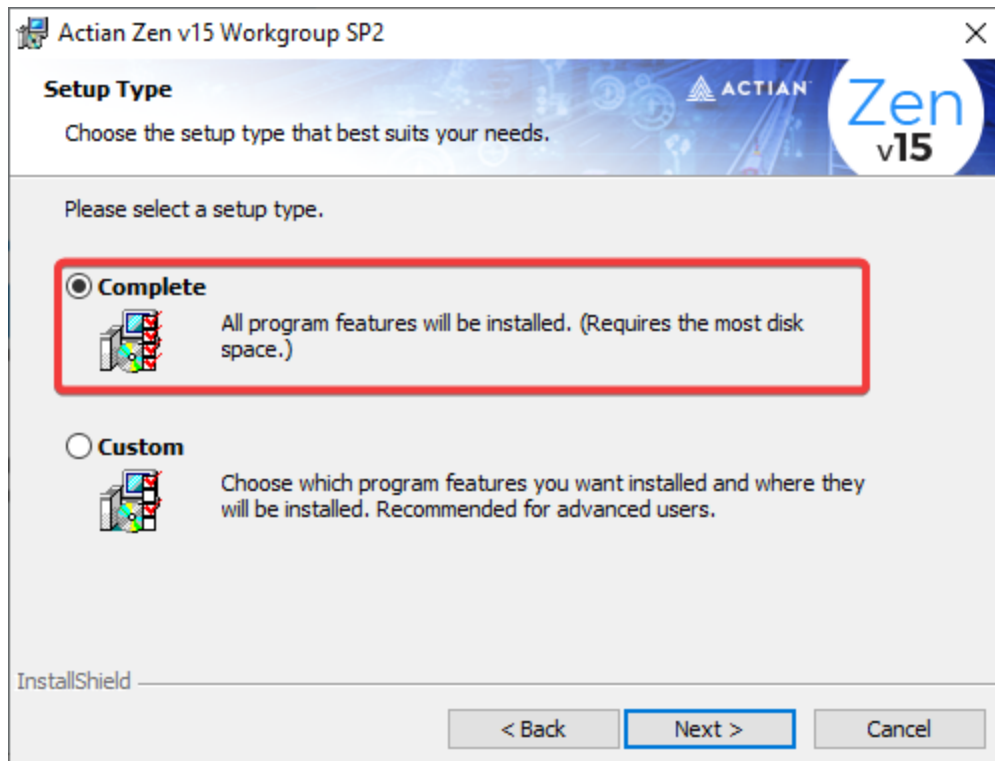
Actian Zen v15 Workgroup SP2

Setup Type

Choose the setup type that best suits your needs.

ACTIAN

Zen v15

Please select a setup type.

Complete

All program features will be installed. (Requires the most disk space.)

Custom

Choose which program features you want installed and where they will be installed. Recommended for advanced users.

InstallShield

< Back

Next >

Cancel